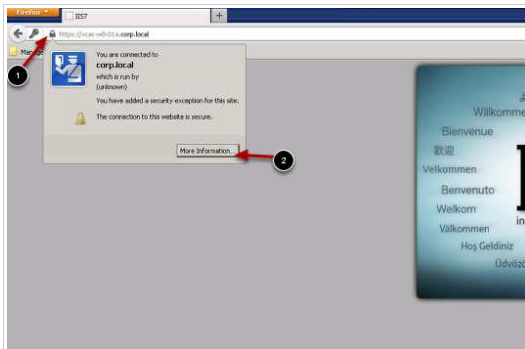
Firefox
IIS7
+
https://vcac-w0-01a.corp.local
Ma
1
You are connected to
corp.local
which is run by
(unknown)
You have added a security exception for this site.
The connection to this website is secure.
More Information...
2
Willkomm
Bienvenue
歡迎
Velkommen
Benvenuto
Welkom
Välkommen
Hoş Geldiniz
Üdvözö
in
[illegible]